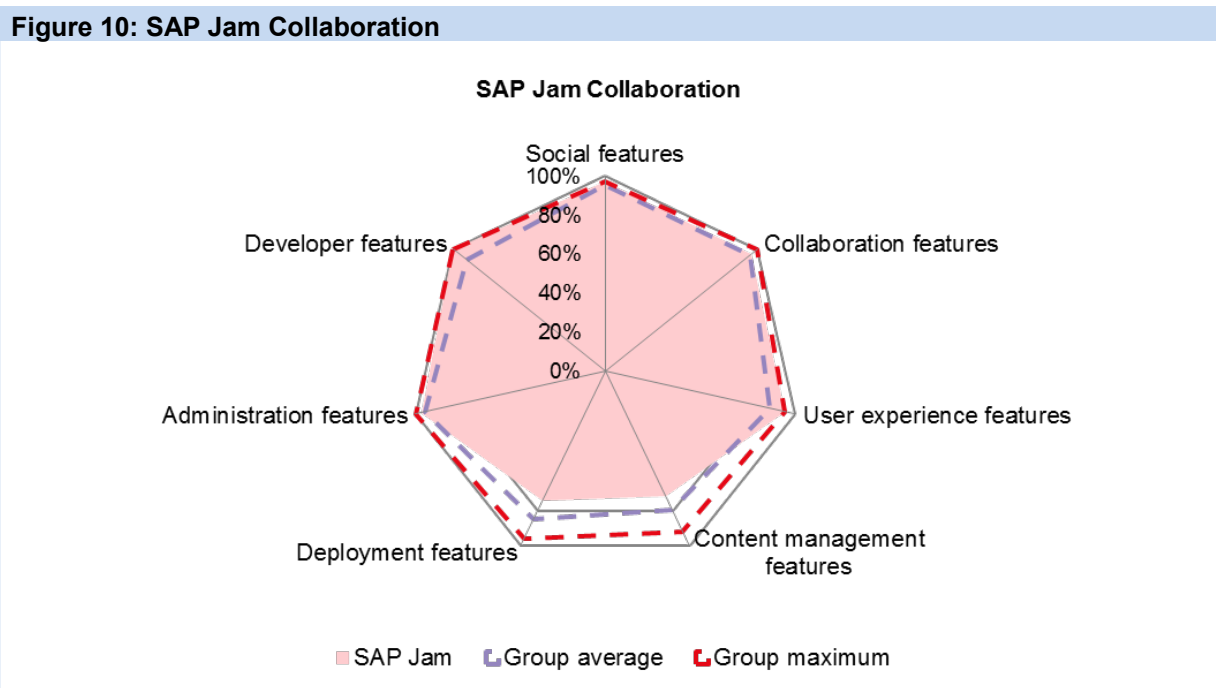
Figure 10: SAP Jam Collaboration

SAP Jam Collaboration

Social features
100%
80%
60%
40%
20%
0%
Collaboration features
User experience features
Content management features
Deployment features
Administration features
Developer features

SAP Jam
Group average
Group maximum